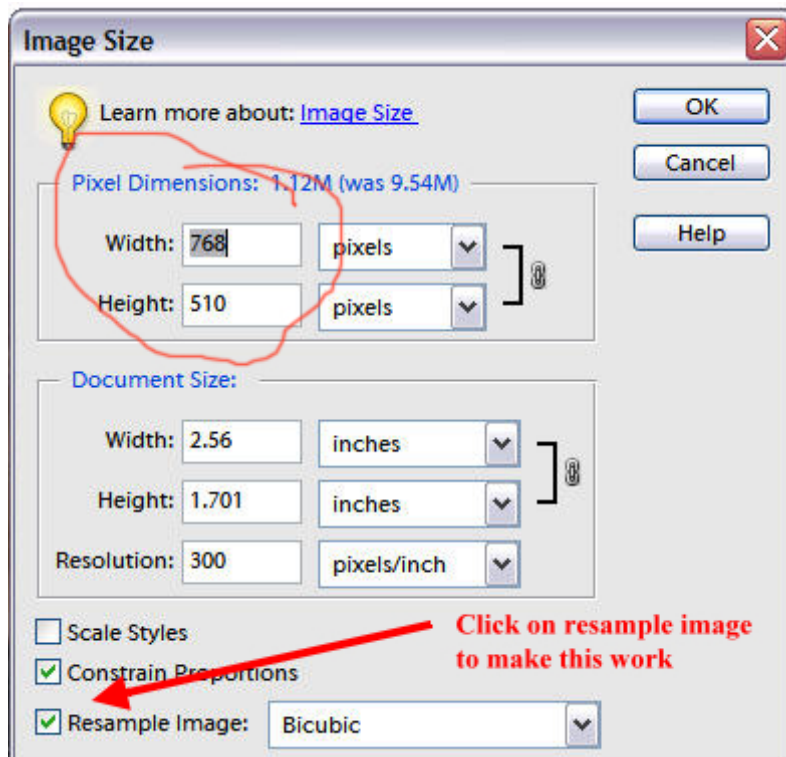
Image Size

Learn more about: Image Size

OK

Cancel

Help

Pixel Dimensions: 1.12M (was 9.54M)

Width: 768 pixels

Height: 510 pixels

Document Size:

Width: 2.56 inches

Height: 1.701 inches

Resolution: 300 pixels/inch

Scale Styles

Constrain Proportions

Resample Image: Bicubic

Click on resample image to make this work